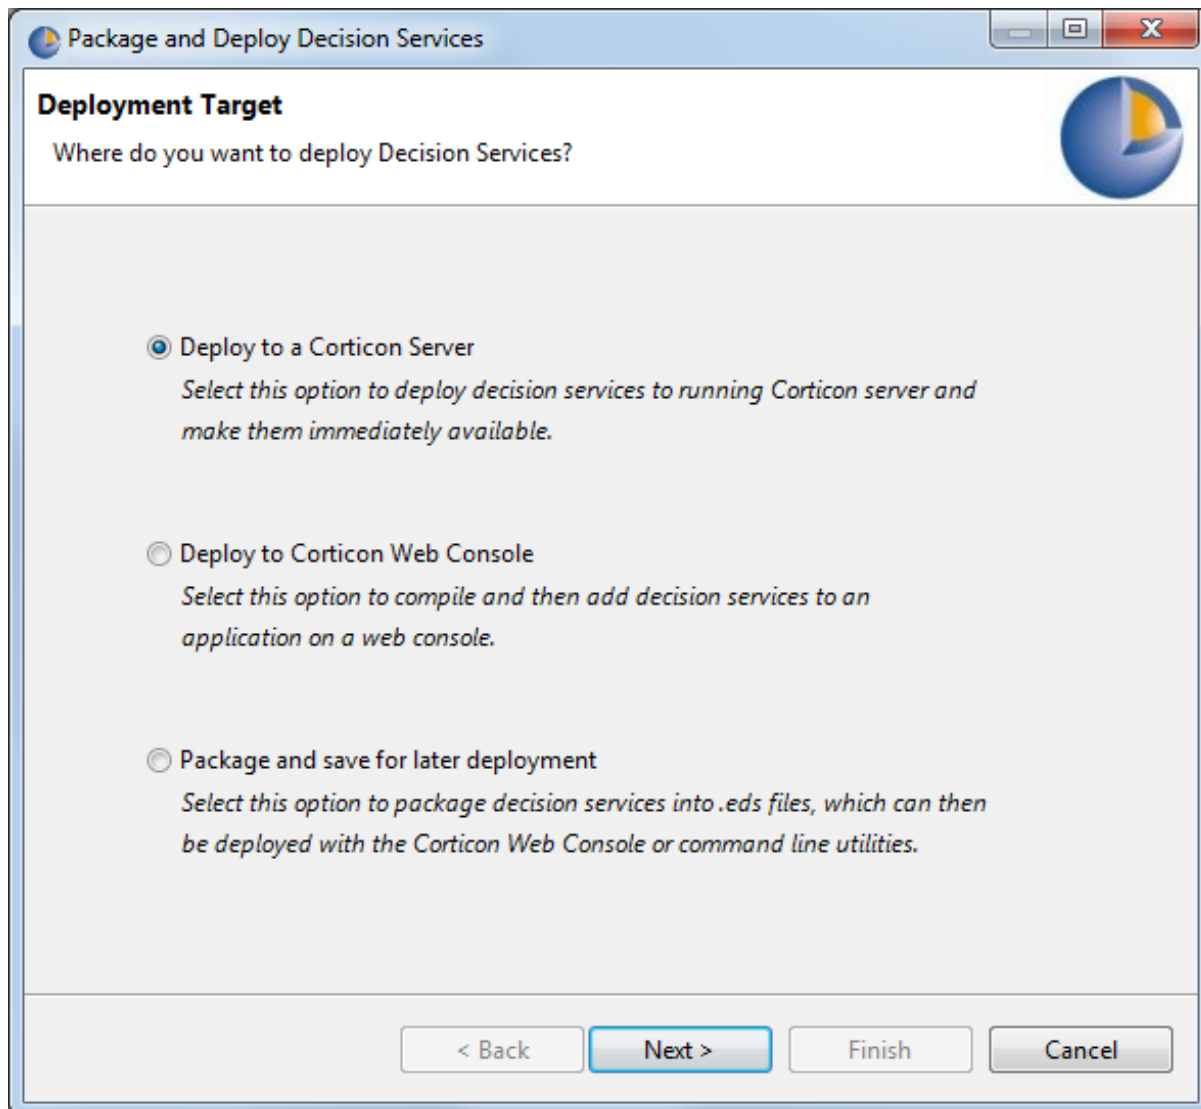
Package and Deploy Decision Services

Deployment Target

Where do you want to deploy Decision Services?

Deploy to a Corticon Server

Select this option to deploy decision services to running Corticon server and make them immediately available.

Deploy to Corticon Web Console

Select this option to compile and then add decision services to an application on a web console.

Package and save for later deployment

Select this option to package decision services into .eds files, which can then be deployed with the Corticon Web Console or command line utilities.

< Back | Next > | Finish | Cancel